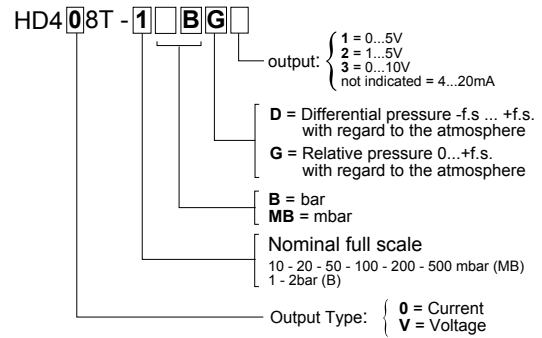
HD4 0 8T - 1 ☐ B G ☐

output: 1 = 0...5V
2 = 1...5V
3 = 0...10V
not indicated = 4...20mA

D = Differential pressure -f.s ... +f.s. with regard to the atmosphere

G = Relative pressure 0...+f.s. with regard to the atmosphere

B = bar
MB = mbar

Nominal full scale
10 - 20 - 50 - 100 - 200 - 500 mbar (MB)
1 - 2bar (B)

Output Type: 0 = Current
V = Voltage